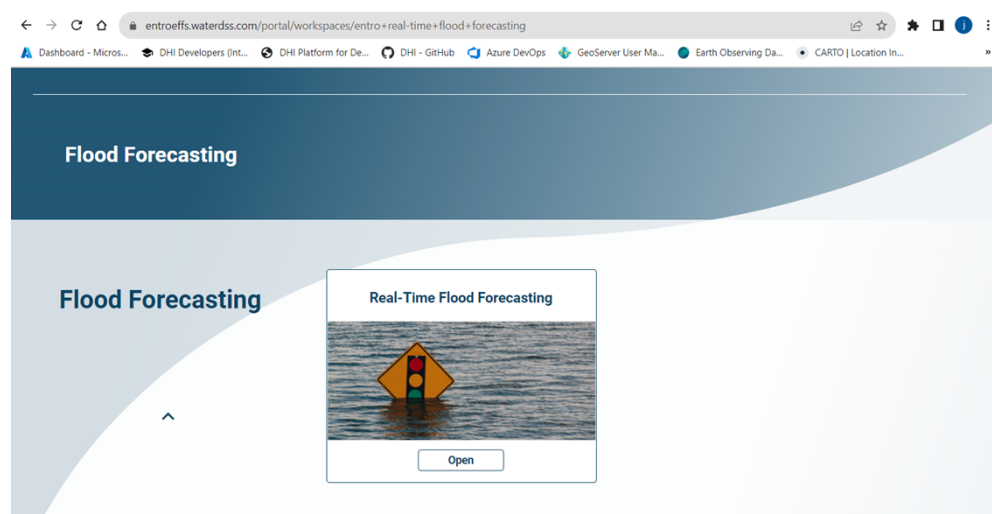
entroeffs.waterdss.com/portal/workspaces/entro+real-time+flood+forecasting

Dashboard - Micros... DHI Developers (Int... DHI Platform for De... DHI - GitHub Azure DevOps GeoServer User Ma... Earth Observing Da... CARTO | Location In... »

Flood Forecasting

Flood Forecasting

Real-Time Flood Forecasting

Open